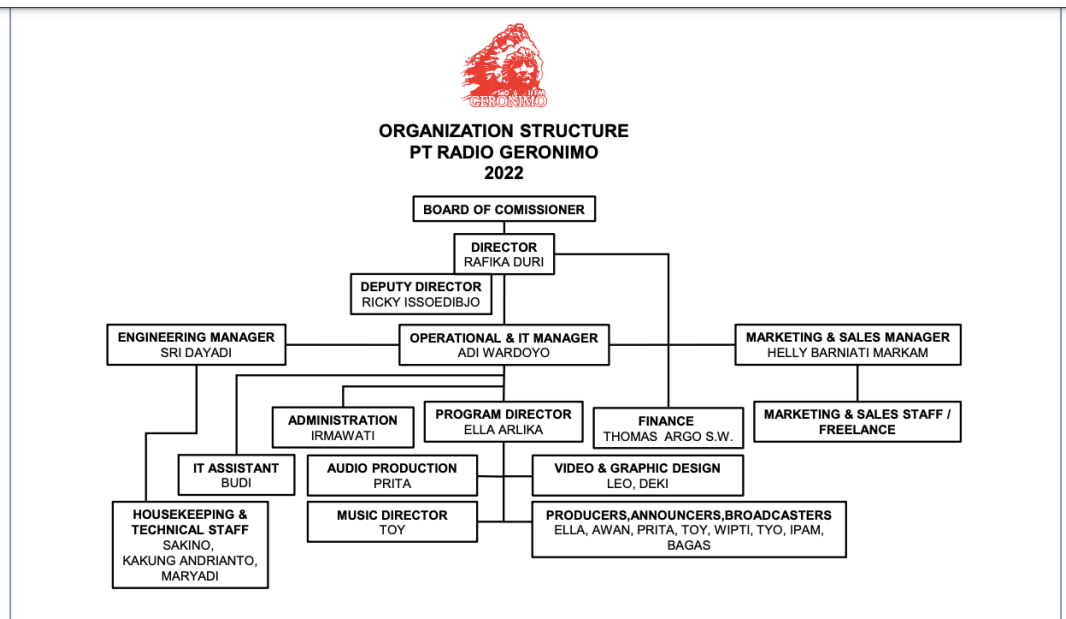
GERONIMO

ORGANIZATION STRUCTURE
PT RADIO GERONIMO
2022

BOARD OF COMISSIONER

DIRECTOR
RAFIKA DURI

DEPUTY DIRECTOR
RICKY ISSOEDIBJO

ENGINEERING MANAGER
SRI DAYADI

OPERATIONAL & IT MANAGER
ADI WARDOYO

MARKETING & SALES MANAGER
HELLY BARNIATI MARKAM

ADMINISTRATION
IRMAWATI

PROGRAM DIRECTOR
ELLA ARLIKA

FINANCE
THOMAS ARGO S.W.

MARKETING & SALES STAFF / FREELANCE

IT ASSISTANT
BUDI

AUDIO PRODUCTION
PRITA

VIDEO & GRAPHIC DESIGN
LEO, DEKI

HOUSEKEEPING & TECHNICAL STAFF
SAKINO,
KAKUNG ANDRIANTO,
MARYADI

MUSIC DIRECTOR
TOY

PRODUCERS,ANNOUNCERS,BROADCASTERS
ELLA, AWAN, PRITA, TOY, WIPTI, TYO, IPAM, BAGAS